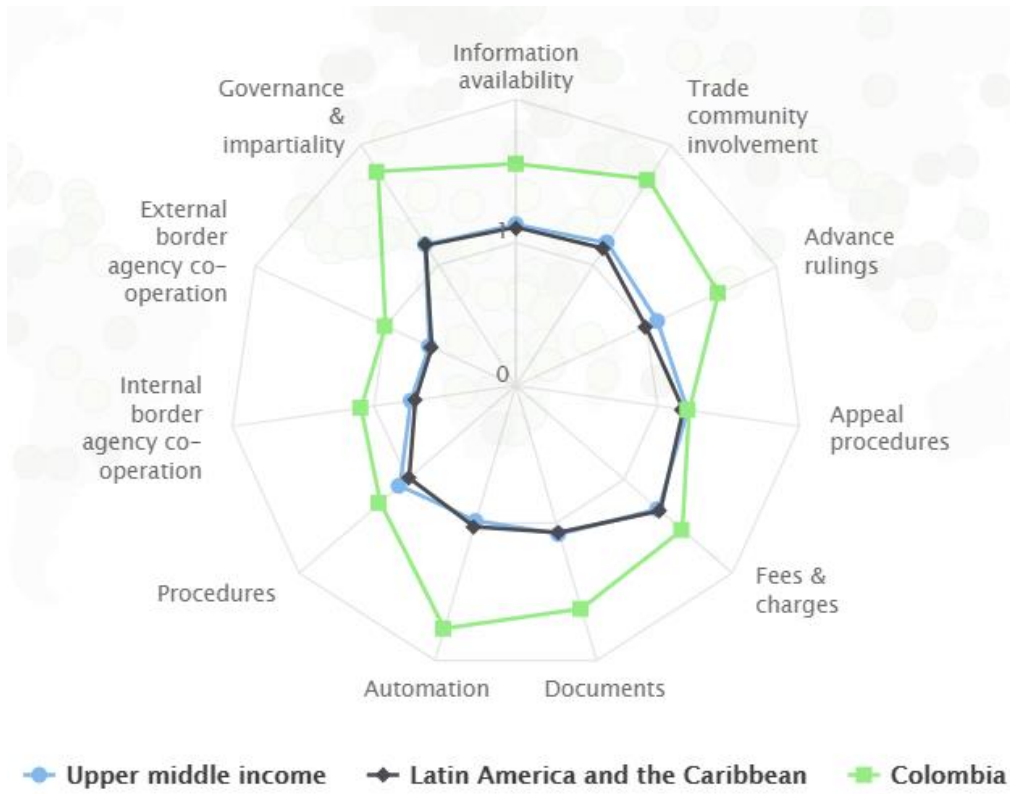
Information availability

Trade community involvement

Advance rulings

Appeal procedures

Fees & charges

Documents

Automation

Procedures

Internal border agency co-operation

External border agency co-operation

Governance & impartiality

1

0

Upper middle income

Latin America and the Caribbean

Colombia